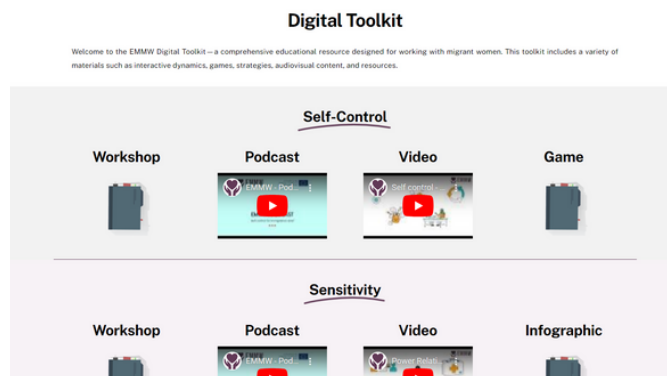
Digital Toolkit

Welcome to the EMMW Digital Toolkit – a comprehensive educational resource designed for working with migrant women. This toolkit includes a variety of materials such as interactive dynamics, games, strategies, audiovisual content, and resources.

Self-Control

Workshop

Podcast

EMMW - Pod...

Video

Self control -

Game

Sensitivity

Workshop

Podcast

EMMW - Pod...

Video

Power Relati...

Infographic